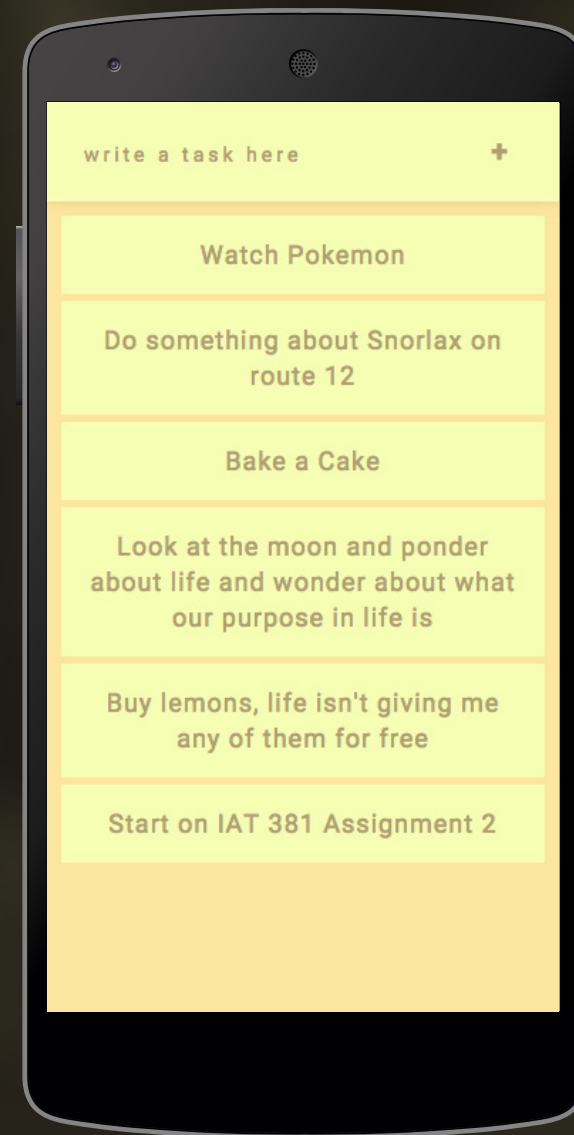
write a task here +

Watch Pokemon

Do something about Snorlax on route 12

Bake a Cake

Look at the moon and ponder about life and wonder about what our purpose in life is

Buy lemons, life isn't giving me any of them for free

Start on IAT 381 Assignment 2